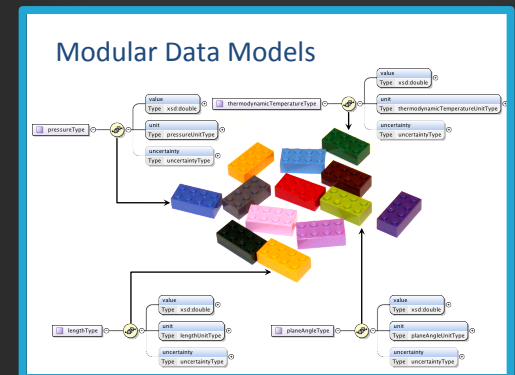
Modular Data Models

pressureType

value
Type xsd:double

unit
Type pressureUnitType

uncertainty
Type uncertaintyType

thermodynamicTemperatureType

value
Type xsd:double

unit
Type thermodynamicTemperatureUnitType

uncertainty
Type uncertaintyType

lengthType

value
Type xsd:double

unit
Type lengthUnitType

uncertainty
Type uncertaintyType

planeAngleType

value
Type xsd:double

unit
Type planeAngleUnitType

uncertainty
Type uncertaintyType